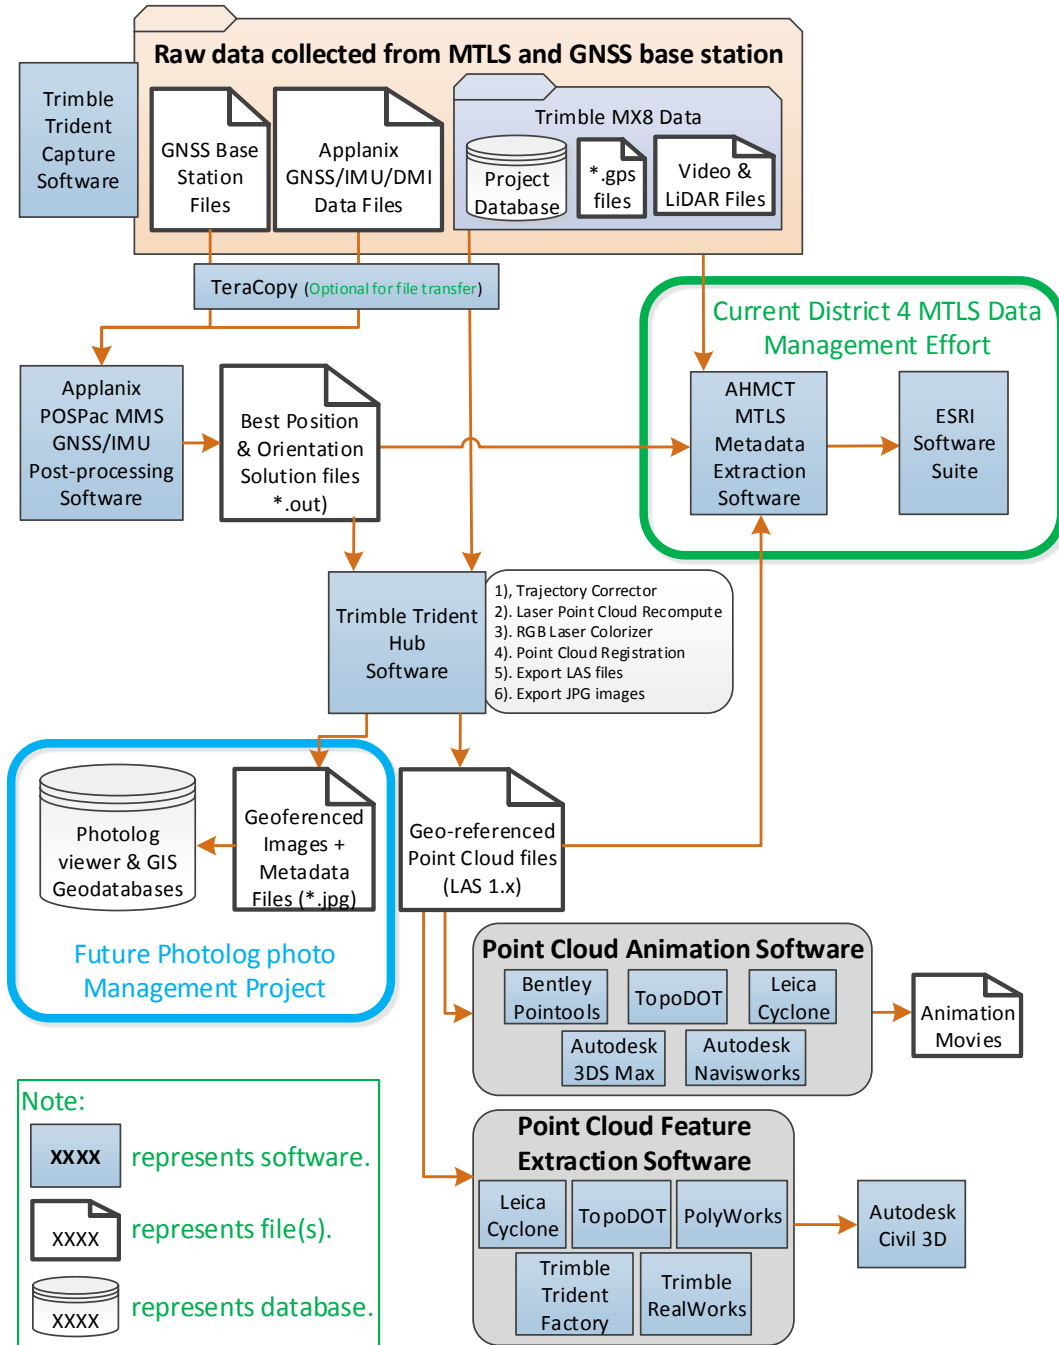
Raw data collected from MTLS and GNSS base station

Trimble Trident Capture Software

GNSS Base Station Files

Applanix GNSS/IMU/DMI Data Files

Trimble MX8 Data

Project Database

*.gps files

Video & LiDAR Files

TeraCopy (Optional for file transfer)

Current District 4 MTLS Data Management Effort

Applanix POSPac MMS GNSS/IMU Post-processing Software

Best Position & Orientation Solution files *.out)

AHMCT MTLS Metadata Extraction Software

ESRI Software Suite

Trimble Trident Hub Software

1), Trajectory Corrector
2). Laser Point Cloud Recompute
3). RGB Laser Colorizer
4). Point Cloud Registration
5). Export LAS files
6). Export JPG images

Photolog viewer & GIS Geodatabases

Georeferenced Images + Metadata Files (*.jpg)

Geo-referenced Point Cloud files (LAS 1.x)

Future Photolog photo Management Project

Point Cloud Animation Software

Bentley Pointools

TopoDOT

Leica Cyclone

Autodesk 3DS Max

Autodesk Navisworks

Animation Movies

Note:

XXXX represents software.

XXXX represents file(s).

XXXX represents database.

Point Cloud Feature Extraction Software

Leica Cyclone

TopoDOT

PolyWorks

Trimble Trident Factory

Trimble RealWorks

Autodesk Civil 3D